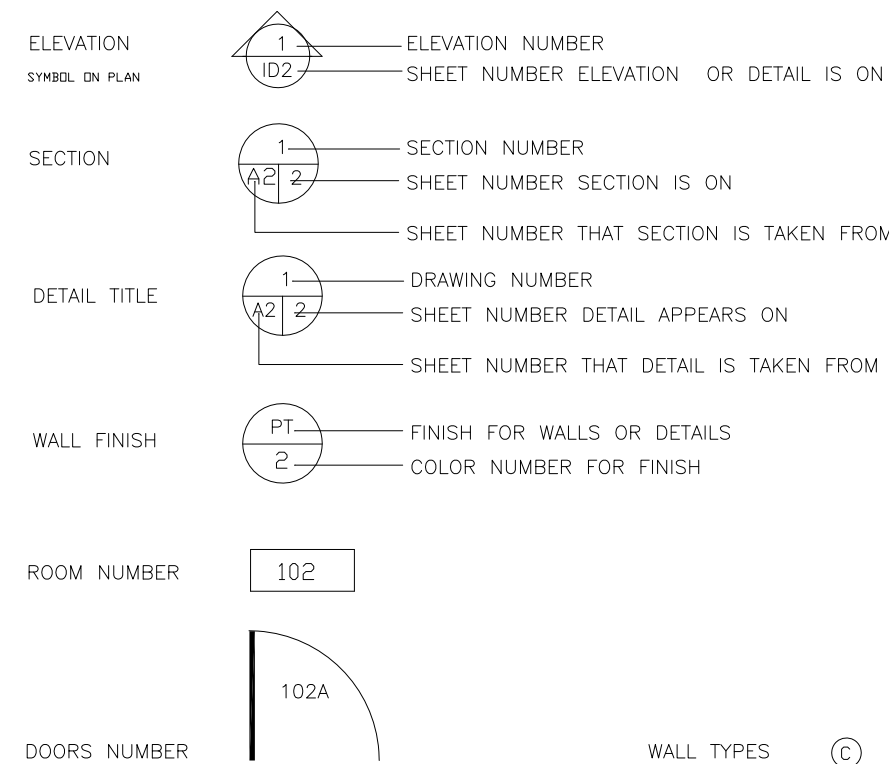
ELEVATION
SYMBOL ON PLAN

1
ID2

ELEVATION NUMBER
SHEET NUMBER ELEVATION OR DETAIL IS ON

SECTION

1
A2 | 2

SECTION NUMBER
SHEET NUMBER SECTION IS ON
SHEET NUMBER THAT SECTION IS TAKEN FROM

DETAIL TITLE

1
A2 | 2

DRAWING NUMBER
SHEET NUMBER DETAIL APPEARS ON
SHEET NUMBER THAT DETAIL IS TAKEN FROM

WALL FINISH

PT
2

FINISH FOR WALLS OR DETAILS
COLOR NUMBER FOR FINISH

ROOM NUMBER

102

102A

DOORS NUMBER

WALL TYPES

C